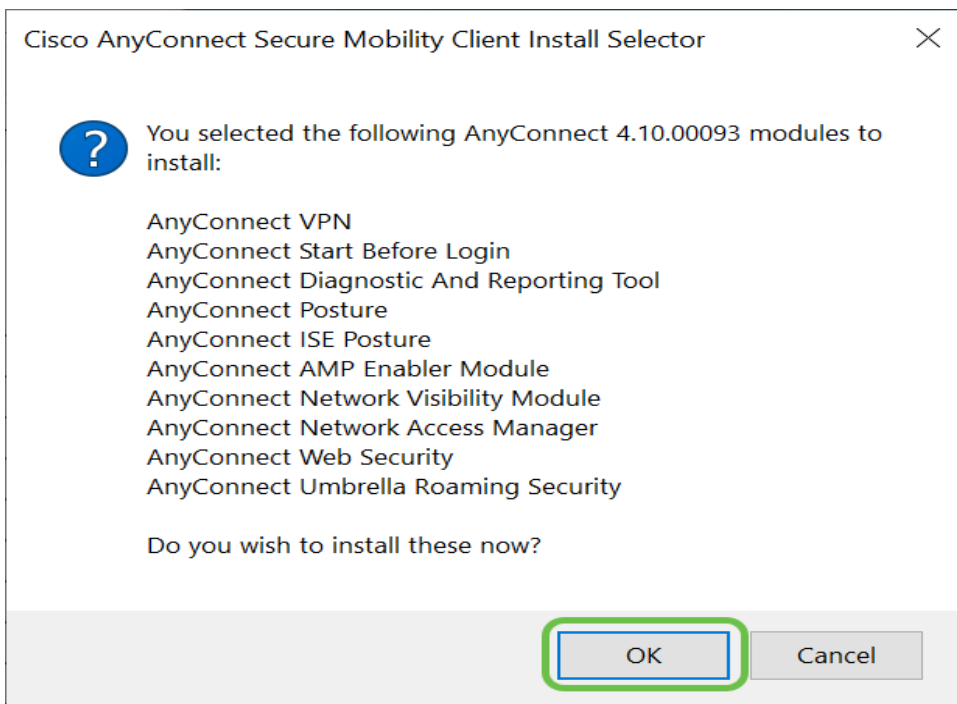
Cisco AnyConnect Secure Mobility Client Install Selector

×

?

You selected the following AnyConnect 4.10.00093 modules to install:

AnyConnect VPN
AnyConnect Start Before Login
AnyConnect Diagnostic And Reporting Tool
AnyConnect Posture
AnyConnect ISE Posture
AnyConnect AMP Enabler Module
AnyConnect Network Visibility Module
AnyConnect Network Access Manager
AnyConnect Web Security
AnyConnect Umbrella Roaming Security

Do you wish to install these now?

OK

Cancel